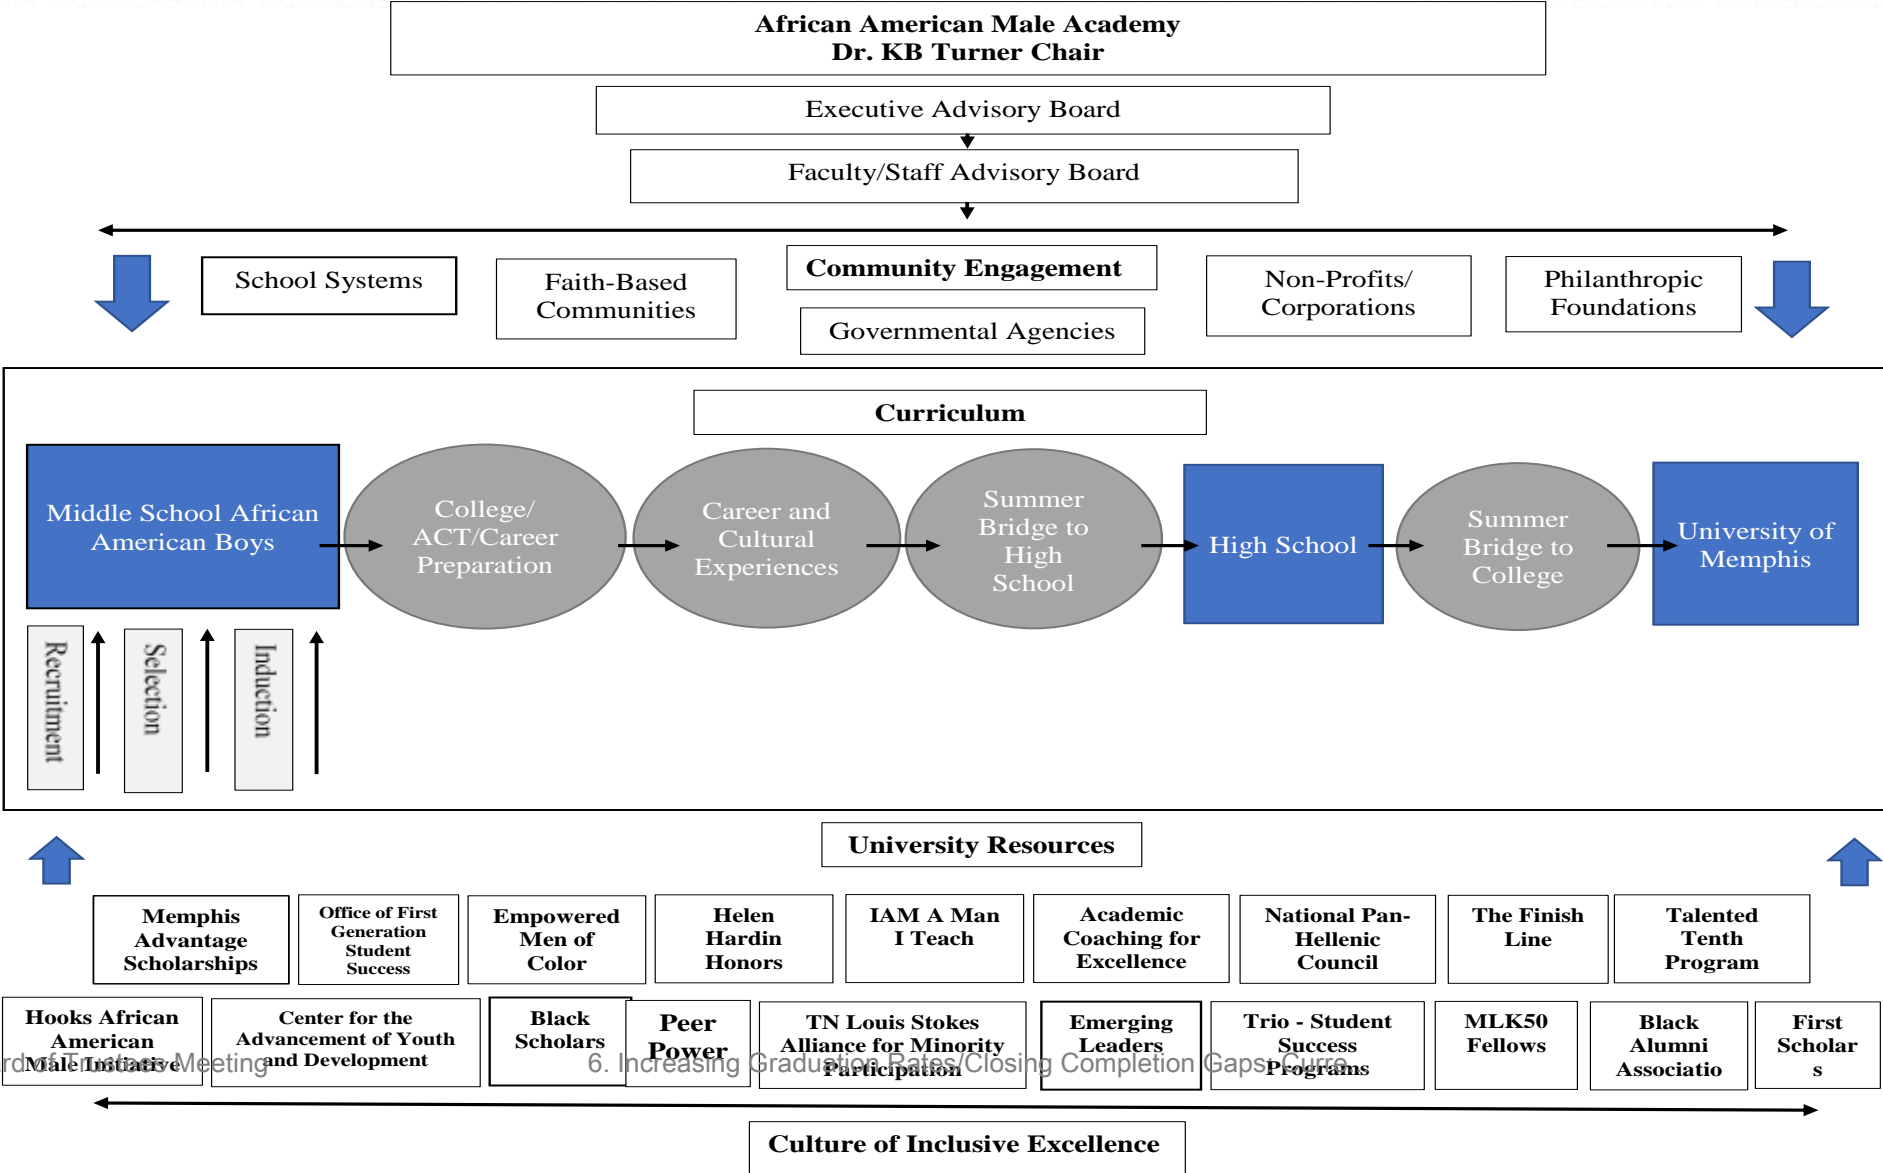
African American Male Academy
Dr. KB Turner Chair

Executive Advisory Board

Faculty/Staff Advisory Board

School Systems

Faith-Based Communities

Community Engagement

Governmental Agencies

Non-Profits/ Corporations

Philanthropic Foundations

Curriculum

Middle School African American Boys

College/ ACT/Career Preparation

Career and Cultural Experiences

Summer Bridge to High School

High School

Summer Bridge to College

University of Memphis

Recruitment

Selection

Induction

University Resources

Memphis Advantage Scholarships

Office of First Generation Student Success

Empowered Men of Color

Helen Hardin Honors

IAM A Man I Teach

Academic Coaching for Excellence

National Pan-Hellenic Council

The Finish Line

Talented Tenth Program

Hooks African American Male Initiative

Center for the Advancement of Youth and Development

Black Scholars

Peer Power

TN Louis Stokes Alliance for Minority Participation

Emerging Leaders

Trio - Student Success Programs

MLK50 Fellows

Black Alumni Associatio

First Scholar s

rd of Trustees Meeting

6. Increasing Graduation Rates/Closing Completion Gaps: Curre

Culture of Inclusive Excellence